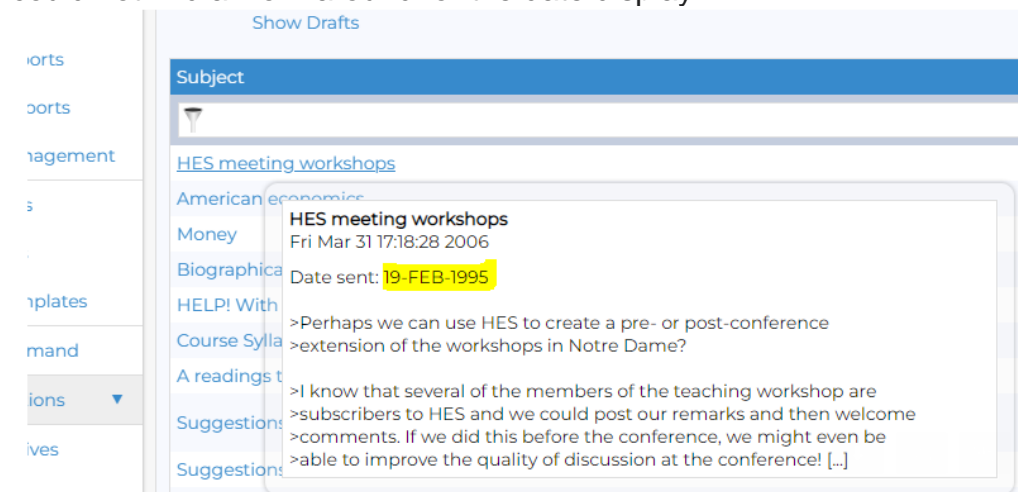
Show Drafts

ports
ports
nagement
s
nplates
mand
tions ▼
ives

Subject

HES meeting workshops
American economics
Money
Biographica
HELP! With
Course Sylla
A readings t
Suggestions
Suggestions

HES meeting workshops
Fri Mar 31 17:18:28 2006

Date sent: 19-FEB-1995

>Perhaps we can use HES to create a pre- or post-conference
>extension of the workshops in Notre Dame?

>I know that several of the members of the teaching workshop are
>subscribers to HES and we could post our remarks and then welcome
>comments. If we did this before the conference, we might even be
>able to improve the quality of discussion at the conference! [...]